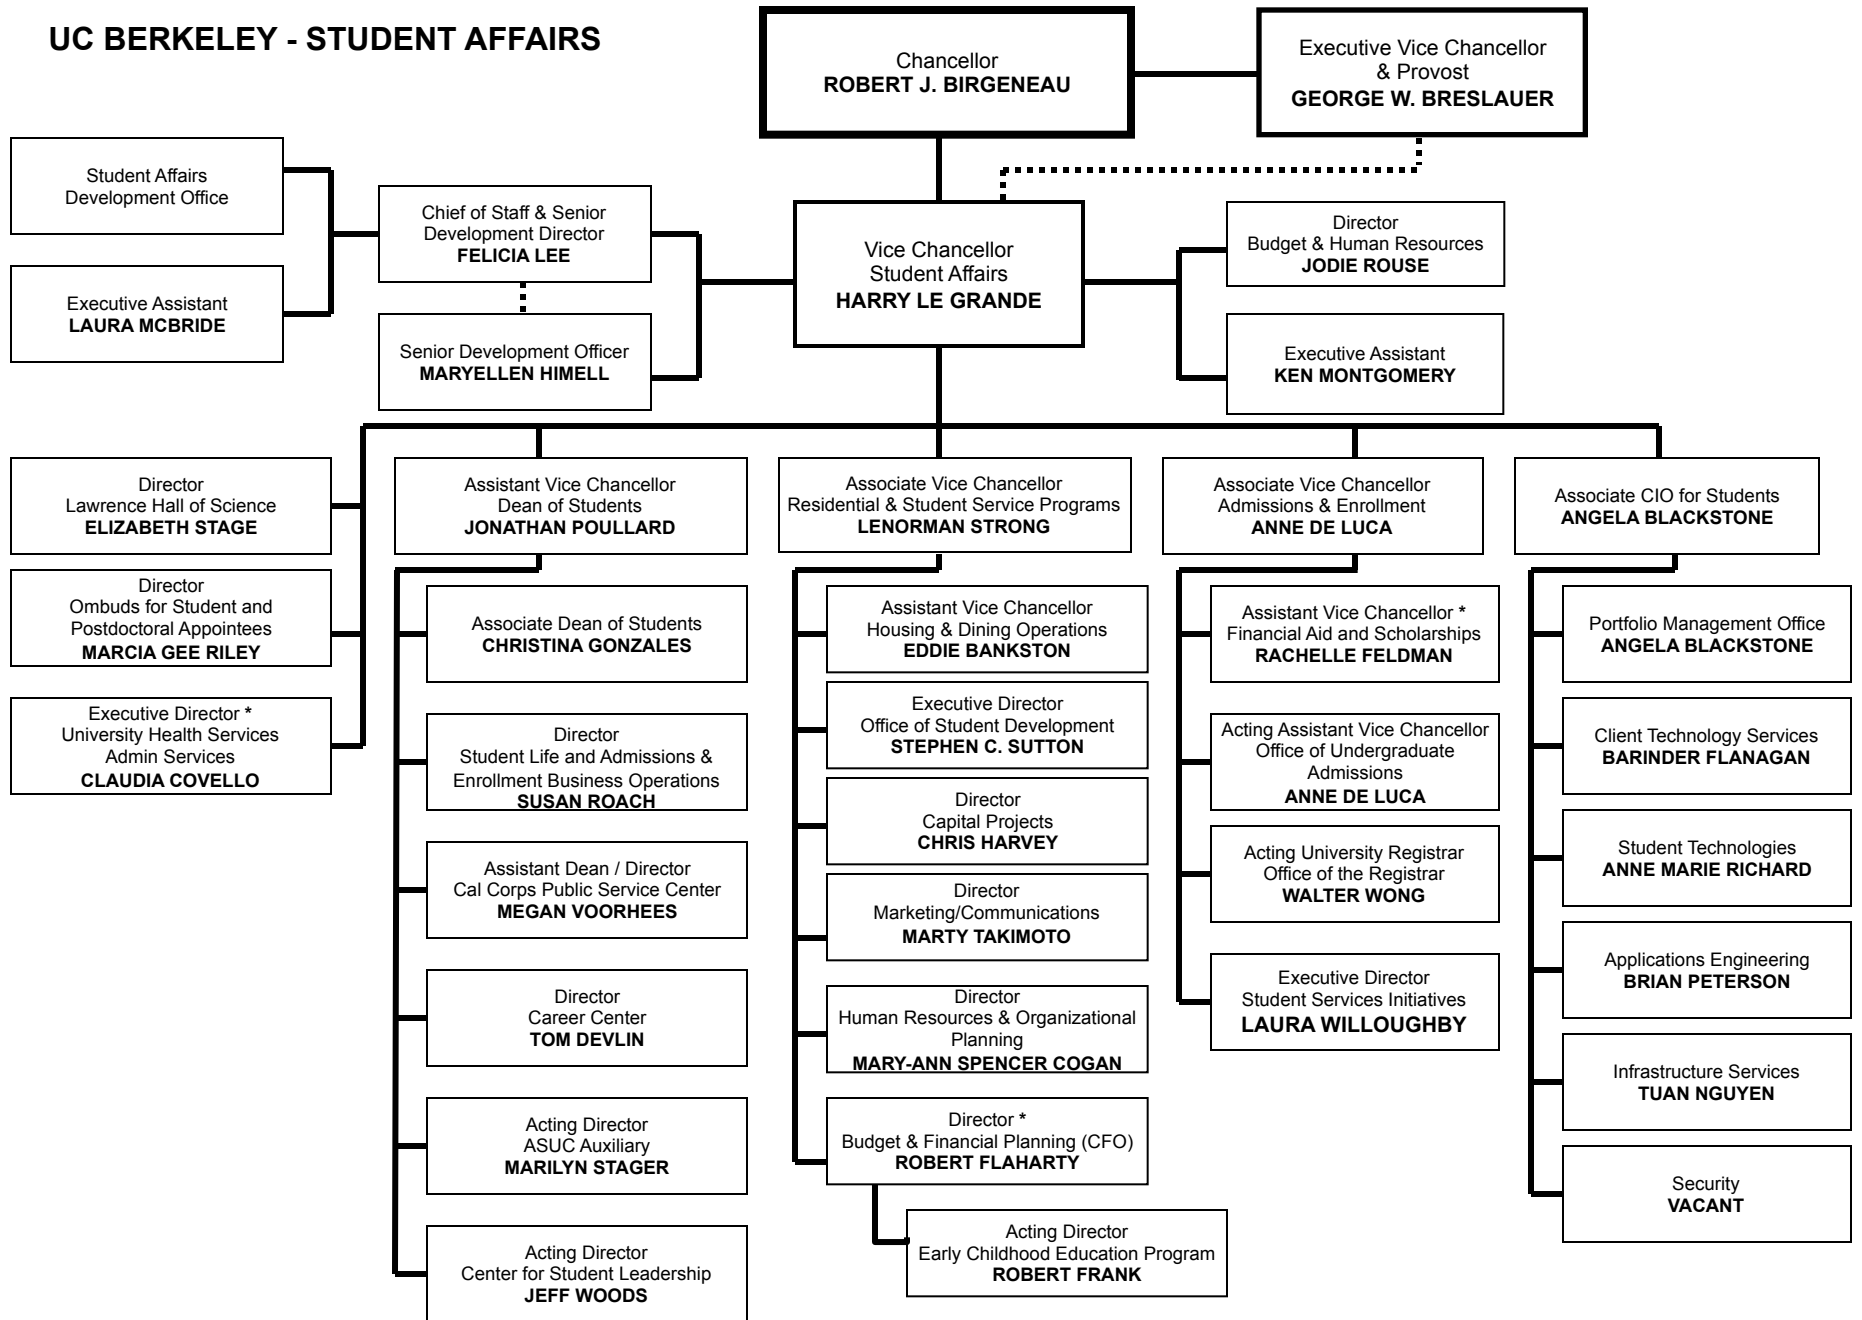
UC BERKELEY - STUDENT AFFAIRS

Chancellor
ROBERT J. BIRGENEAU

Executive Vice Chancellor & Provost
GEORGE W. BRESLAUER

Student Affairs Development Office

Executive Assistant
LAURA MCBRIDE

Chief of Staff & Senior Development Director
FELICIA LEE

Senior Development Officer
MARYELLEN HIMELL

Vice Chancellor
Student Affairs
HARRY LE GRANDE

Director
Budget & Human Resources
JODIE ROUSE

Executive Assistant
KEN MONTGOMERY

Director
Lawrence Hall of Science
ELIZABETH STAGE

Director
Ombuds for Student and Postdoctoral Appointees
MARCIA GEE RILEY

Executive Director *
University Health Services
Admin Services
CLAUDIA COVELLO

Assistant Vice Chancellor
Dean of Students
JONATHAN POULLARD

Associate Dean of Students
CHRISTINA GONZALES

Director
Student Life and Admissions & Enrollment Business Operations
SUSAN ROACH

Assistant Dean / Director
Cal Corps Public Service Center
MEGAN VOORHEES

Director
Career Center
TOM DEVLIN

Acting Director
ASUC Auxiliary
MARILYN STAGER

Acting Director
Center for Student Leadership
JEFF WOODS

Associate Vice Chancellor
Residential & Student Service Programs
LENORMAN STRONG

Assistant Vice Chancellor
Housing & Dining Operations
EDDIE BANKSTON

Executive Director
Office of Student Development
STEPHEN C. SUTTON

Director
Capital Projects
CHRIS HARVEY

Director
Marketing/Communications
MARTY TAKIMOTO

Director
Human Resources & Organizational Planning
MARY-ANN SPENCER COGAN

Director *
Budget & Financial Planning (CFO)
ROBERT FLAHARTY

Acting Director
Early Childhood Education Program
ROBERT FRANK

Associate Vice Chancellor
Admissions & Enrollment
ANNE DE LUCA

Assistant Vice Chancellor *
Financial Aid and Scholarships
RACHELLE FELDMAN

Acting Assistant Vice Chancellor
Office of Undergraduate Admissions
ANNE DE LUCA

Acting University Registrar
Office of the Registrar
WALTER WONG

Executive Director
Student Services Initiatives
LAURA WILLOUGHBY

Associate CIO for Students
ANGELA BLACKSTONE

Portfolio Management Office
ANGELA BLACKSTONE

Client Technology Services
BARINDER FLANAGAN

Student Technologies
ANNE MARIE RICHARD

Applications Engineering
BRIAN PETERSON

Infrastructure Services
TUAN NGUYEN

Security
VACANT